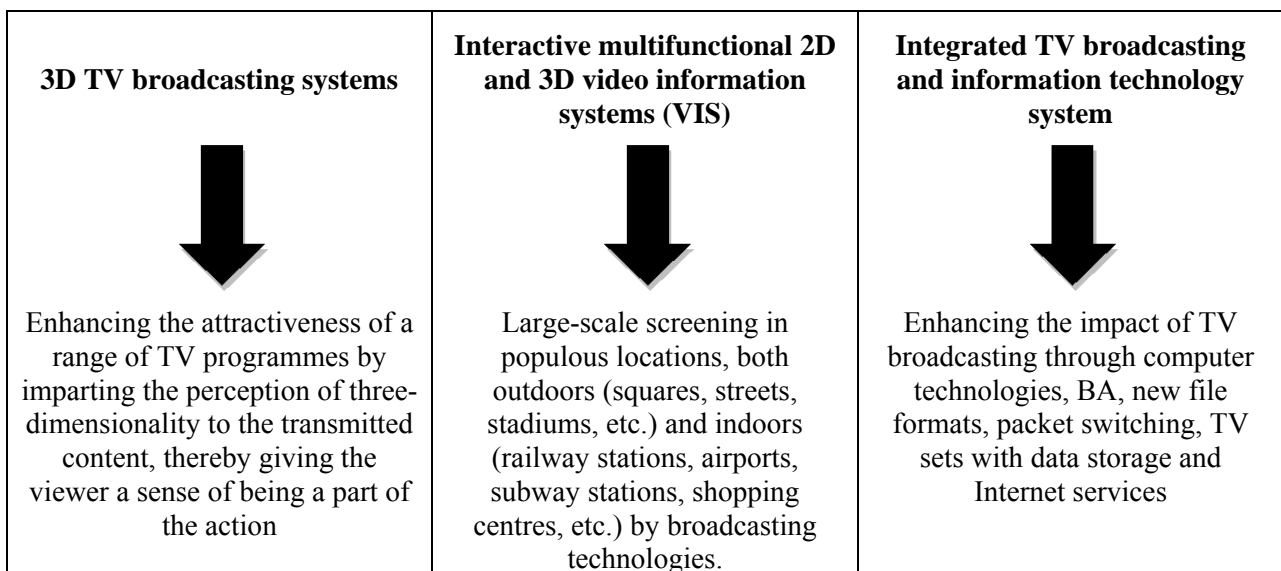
| 3D TV broadcasting systems | Interactive multifunctional 2D and 3D video information systems (VIS) | Integrated TV broadcasting and information technology system |
|---|---|---|
| Enhancing the attractiveness of a range of TV programmes by imparting the perception of three-dimensionality to the transmitted content, thereby giving the viewer a sense of being a part of the action | Large-scale screening in populous locations, both outdoors (squares, streets, stadiums, etc.) and indoors (railway stations, airports, subway stations, shopping centres, etc.) by broadcasting technologies. | Enhancing the impact of TV broadcasting through computer technologies, BA, new file formats, packet switching, TV sets with data storage and Internet services |